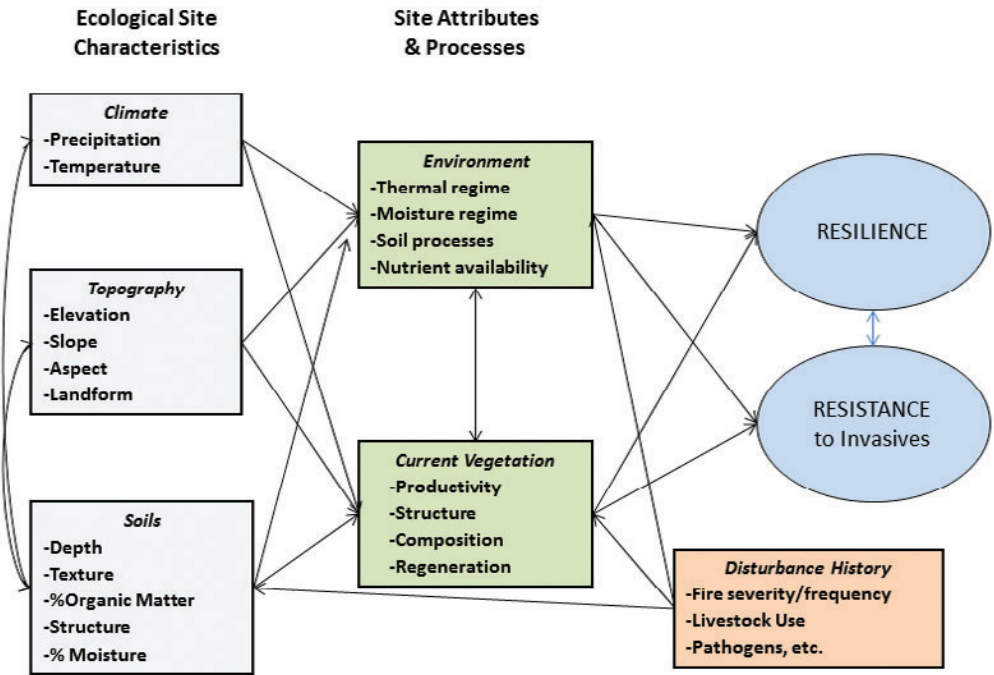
Ecological Site Characteristics

Site Attributes & Processes

Climate
-Precipitation
-Temperature

Topography
-Elevation
-Slope
-Aspect
-Landform

Soils
-Depth
-Texture
-%Organic Matter
-Structure
-% Moisture

Environment
-Thermal regime
-Moisture regime
-Soil processes
-Nutrient availability

Current Vegetation
-Productivity
-Structure
-Composition
-Regeneration

RESILIENCE

RESISTANCE to Invasives

Disturbance History
-Fire severity/frequency
-Livestock Use
-Pathogens, etc.